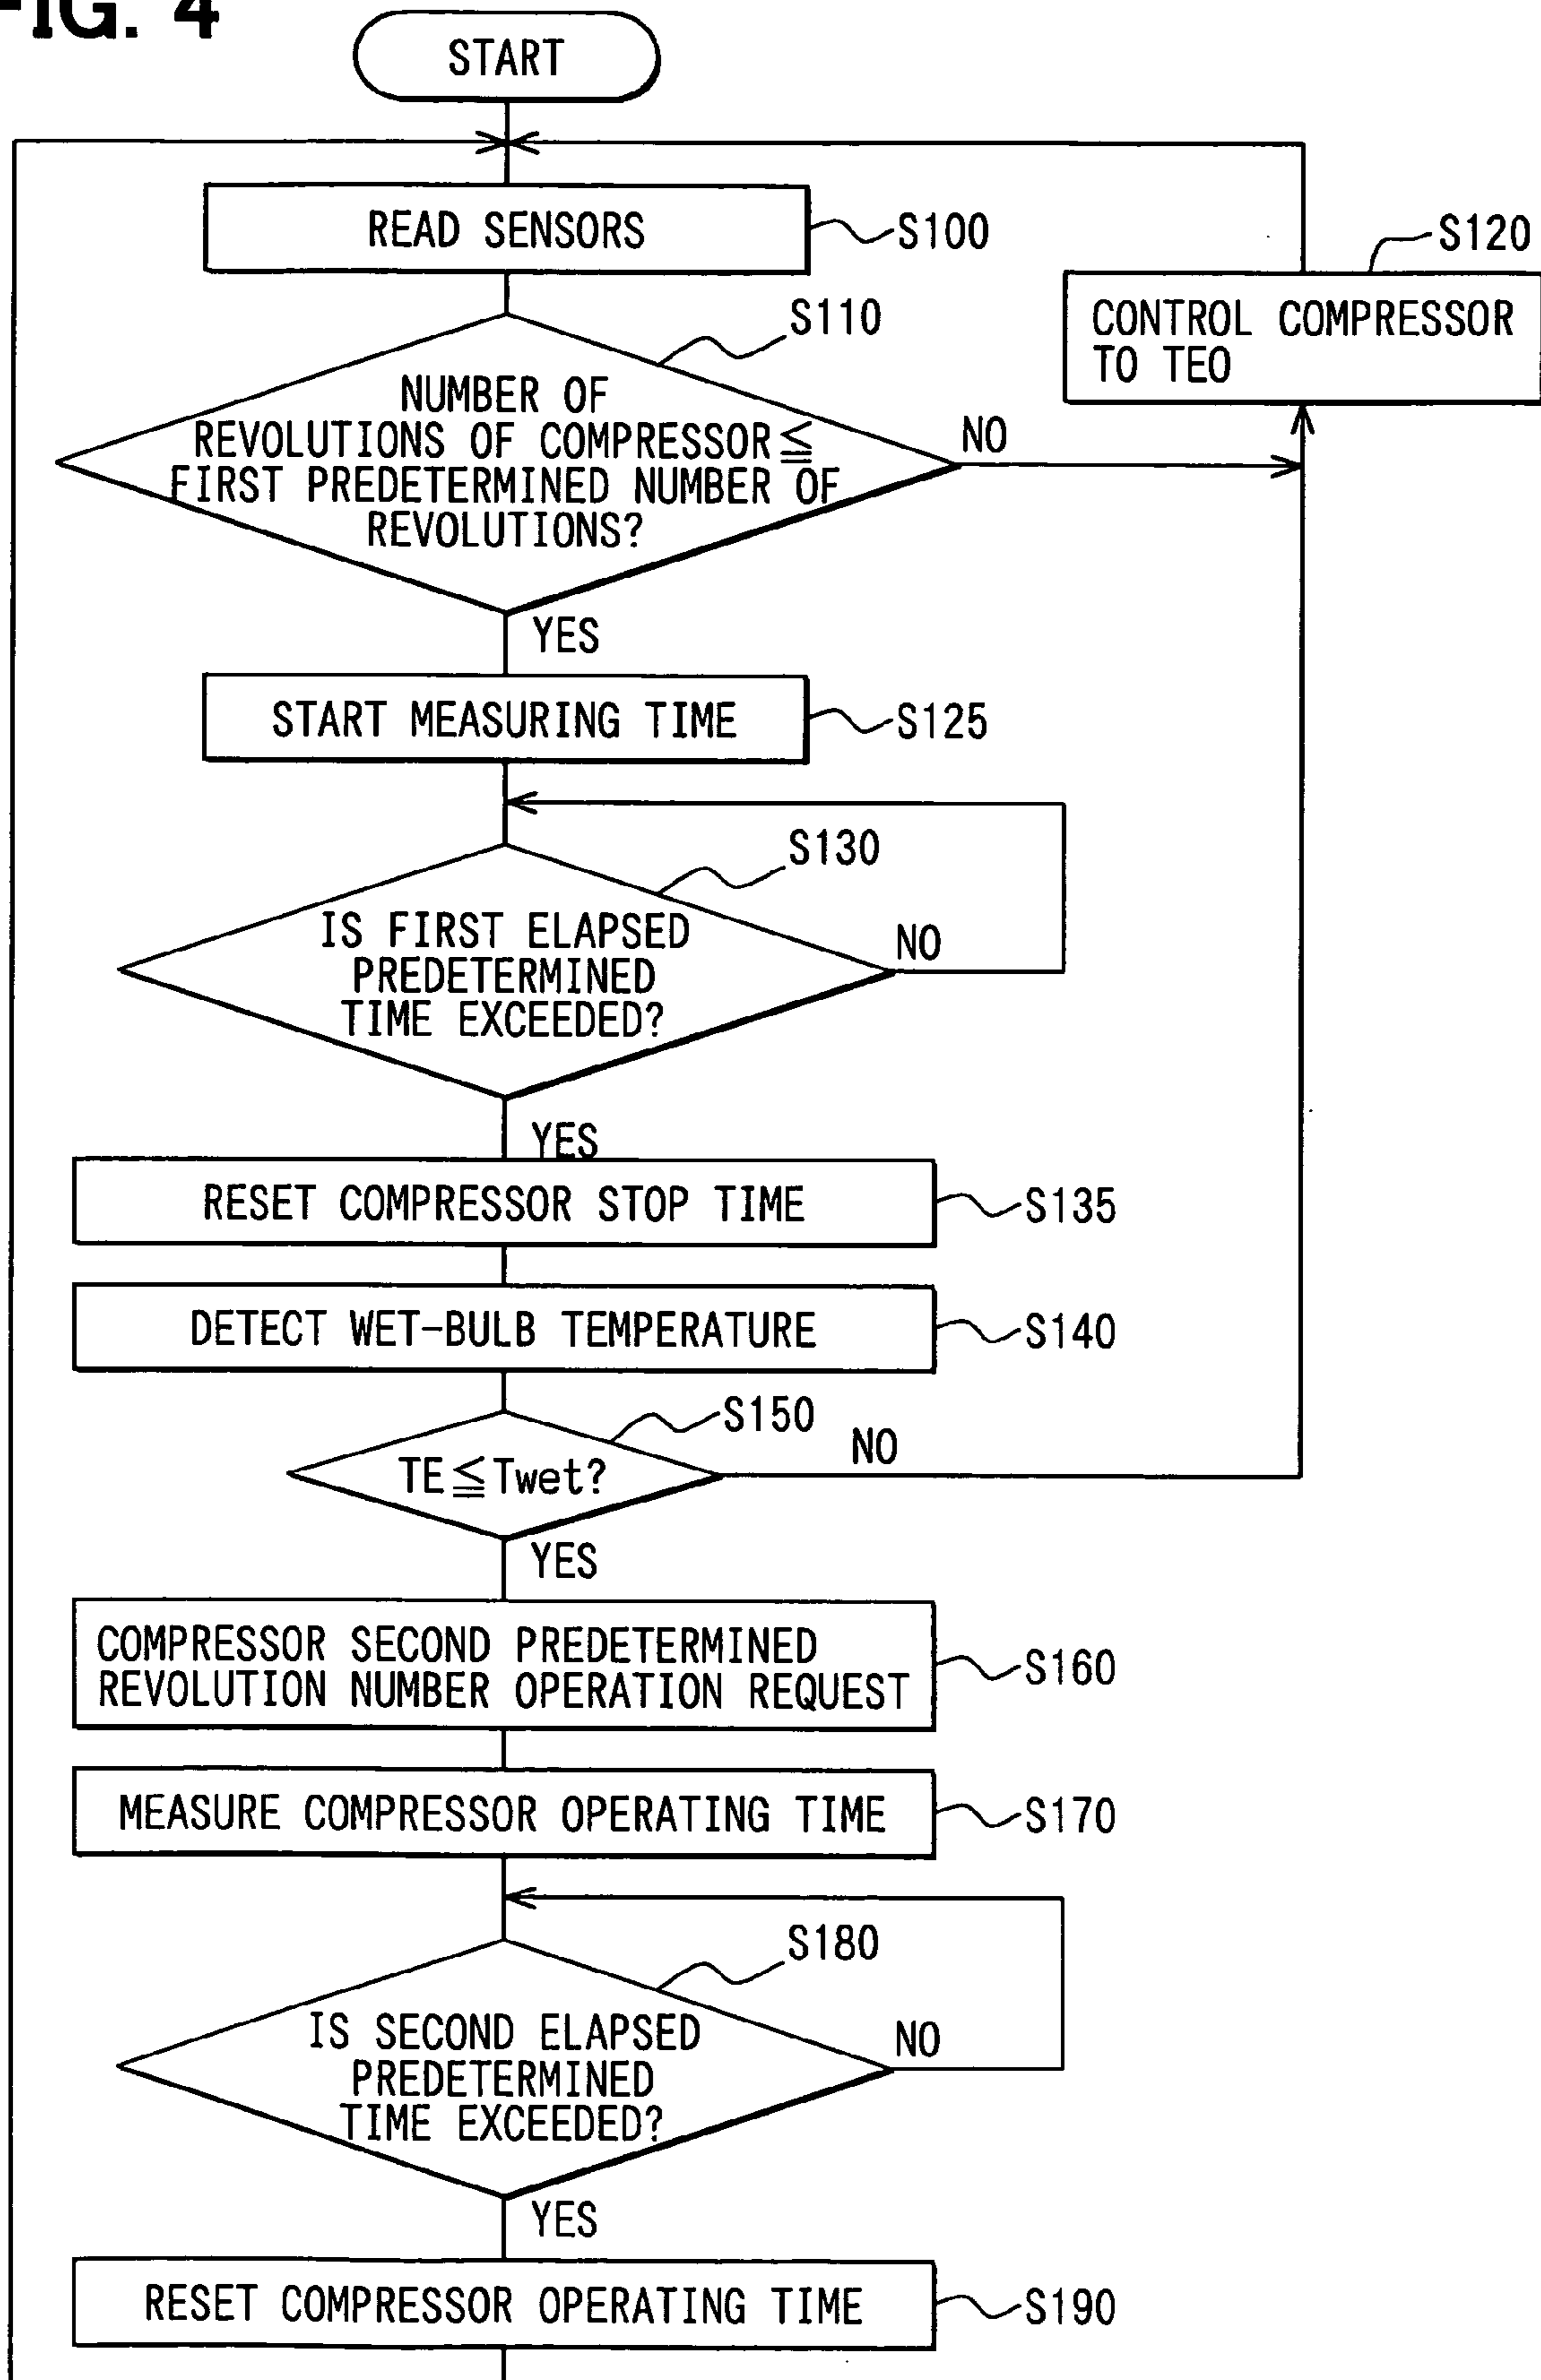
FIG. 4

START

READ SENSORS

S100

S120

CONTROL COMPRESSOR TO TEO

S110

NUMBER OF REVOLUTIONS OF COMPRESSOR $\leqq$ FIRST PREDETERMINED NUMBER OF REVOLUTIONS?

NO

YES

START MEASURING TIME

S125

S130

IS FIRST ELAPSED PREDETERMINED TIME EXCEEDED?

NO

YES

RESET COMPRESSOR STOP TIME

S135

DETECT WET-BULB TEMPERATURE

S140

S150

TE$\leqq$Twet?

NO

YES

COMPRESSOR SECOND PREDETERMINED REVOLUTION NUMBER OPERATION REQUEST

S160

MEASURE COMPRESSOR OPERATING TIME

S170

S180

IS SECOND ELAPSED PREDETERMINED TIME EXCEEDED?

NO

YES

RESET COMPRESSOR OPERATING TIME

S190